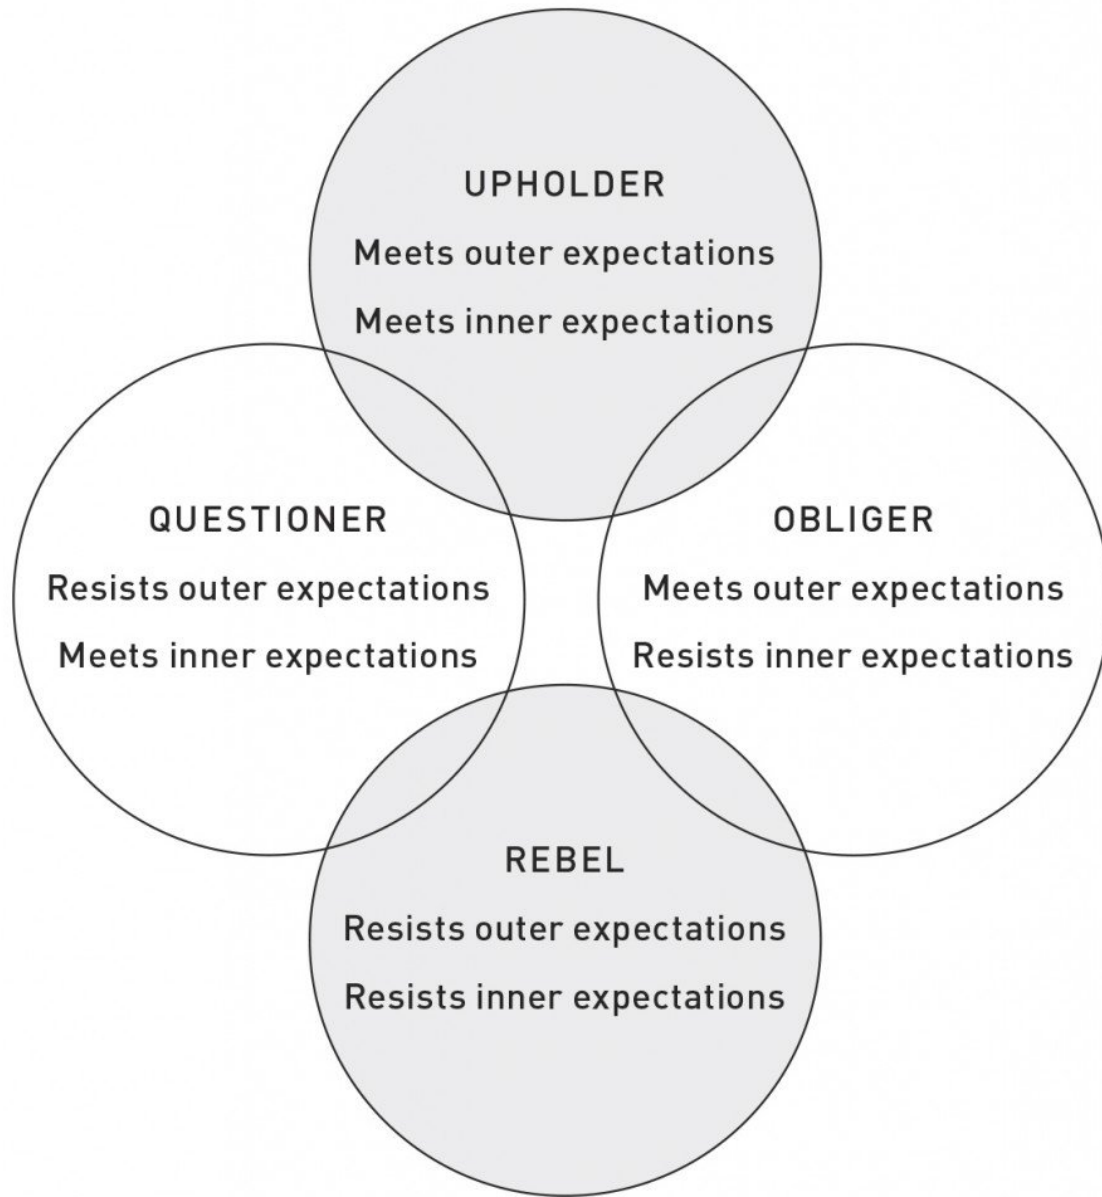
UPHOLDER
Meets outer expectations
Meets inner expectations

QUESTIONER
Resists outer expectations
Meets inner expectations

OBLIGER
Meets outer expectations
Resists inner expectations

REBEL
Resists outer expectations
Resists inner expectations